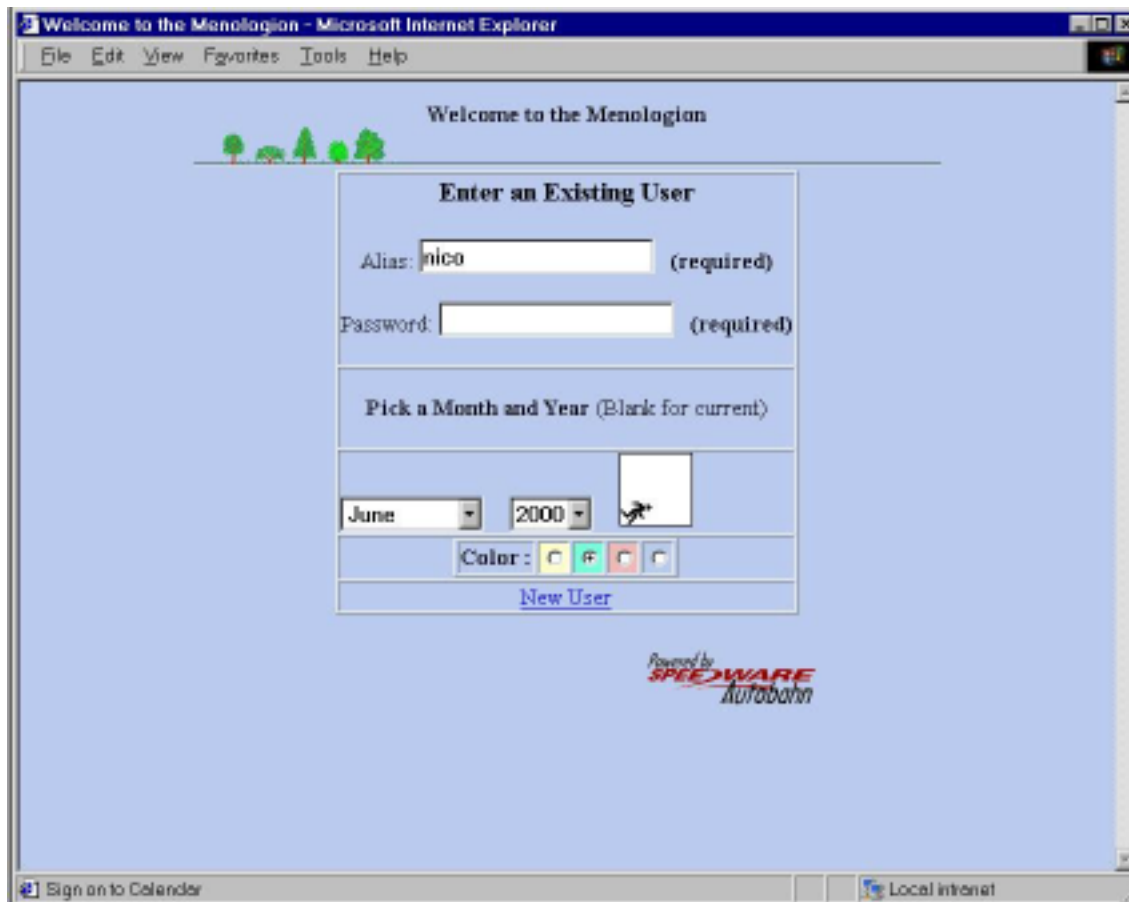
Welcome to the Menologion - Microsoft Internet Explorer

File Edit View Favorites Tools Help

Welcome to the Menologion

Enter an Existing User

Alias: nico (required)

Password: (required)

Pick a Month and Year (Blank for current)

June 2000

Color :

New User

Powered by SPEEDWARE Autobahn

Sign on to Calendar

Local intranet